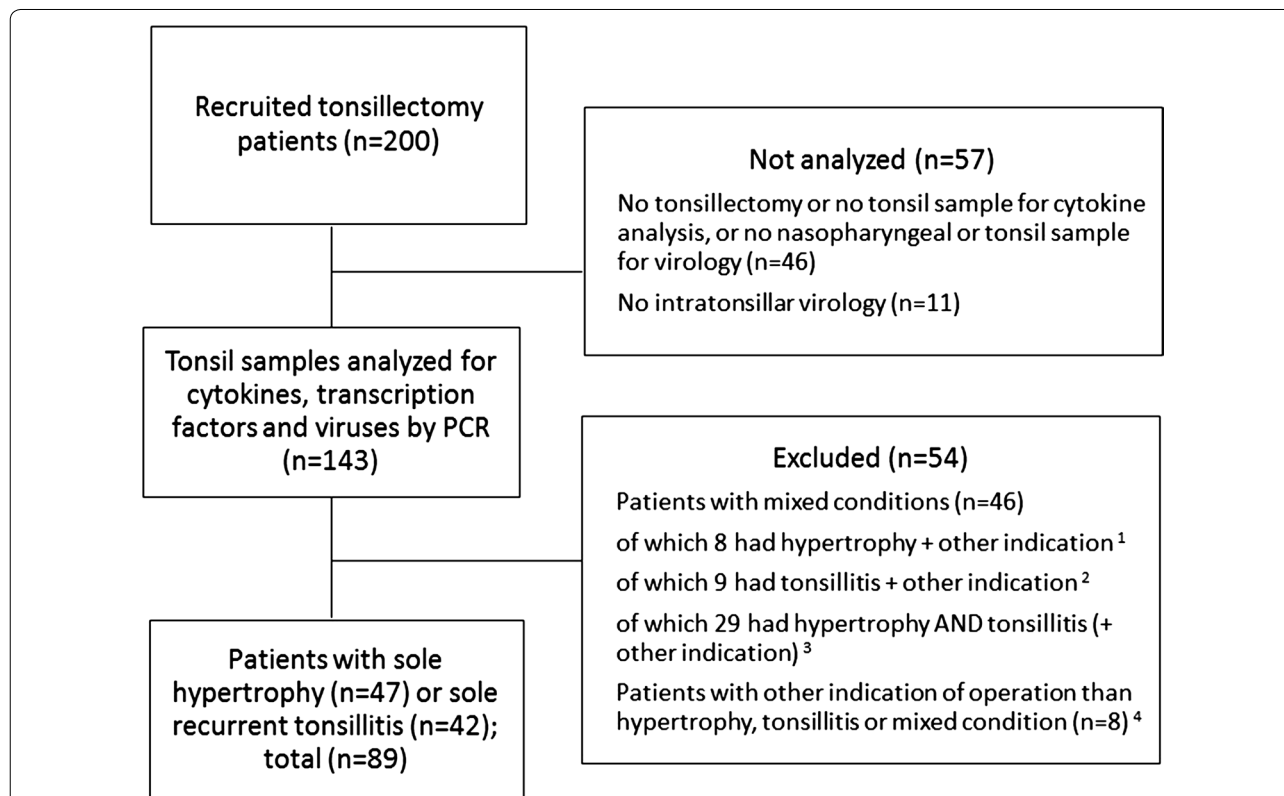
Recruited tonsillectomy patients (n=200)

Not analyzed (n=57)

No tonsillectomy or no tonsil sample for cytokine analysis, or no nasopharyngeal or tonsil sample for virology (n=46)

No intratonsillar virology (n=11)

Tonsil samples analyzed for cytokines, transcription factors and viruses by PCR (n=143)

Excluded (n=54)

Patients with mixed conditions (n=46)

of which 8 had hypertrophy + other indication $^1$

of which 9 had tonsillitis + other indication $^2$

of which 29 had hypertrophy AND tonsillitis (+ other indication) $^3$

Patients with other indication of operation than hypertrophy, tonsillitis or mixed condition (n=8) $^4$

Patients with sole hypertrophy (n=47) or sole recurrent tonsillitis (n=42); total (n=89)